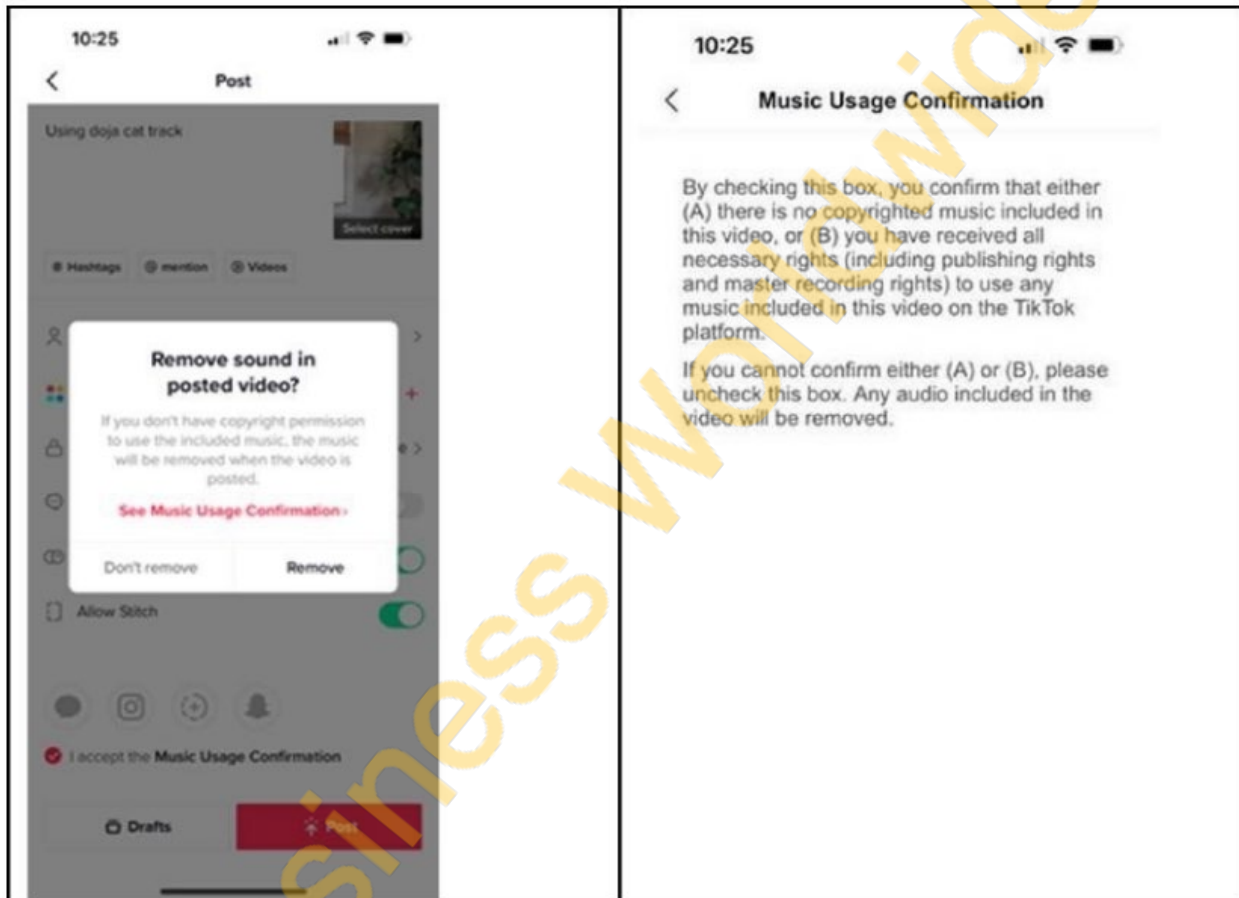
10:25

Post

Using doja cat track

Select cover

# Hashtags  @ mention  ® Videos

Remove sound in posted video?

If you don't have copyright permission to use the included music, the music will be removed when the video is posted.

See Music Usage Confirmation ›

Don't remove  Remove

Allow Stitch

I accept the Music Usage Confirmation

Drafts  Post

10:25

Music Usage Confirmation

By checking this box, you confirm that either (A) there is no copyrighted music included in this video, or (B) you have received all necessary rights (including publishing rights and master recording rights) to use any music included in this video on the TikTok platform.

If you cannot confirm either (A) or (B), please uncheck this box. Any audio included in the video will be removed.

siness Worldwide